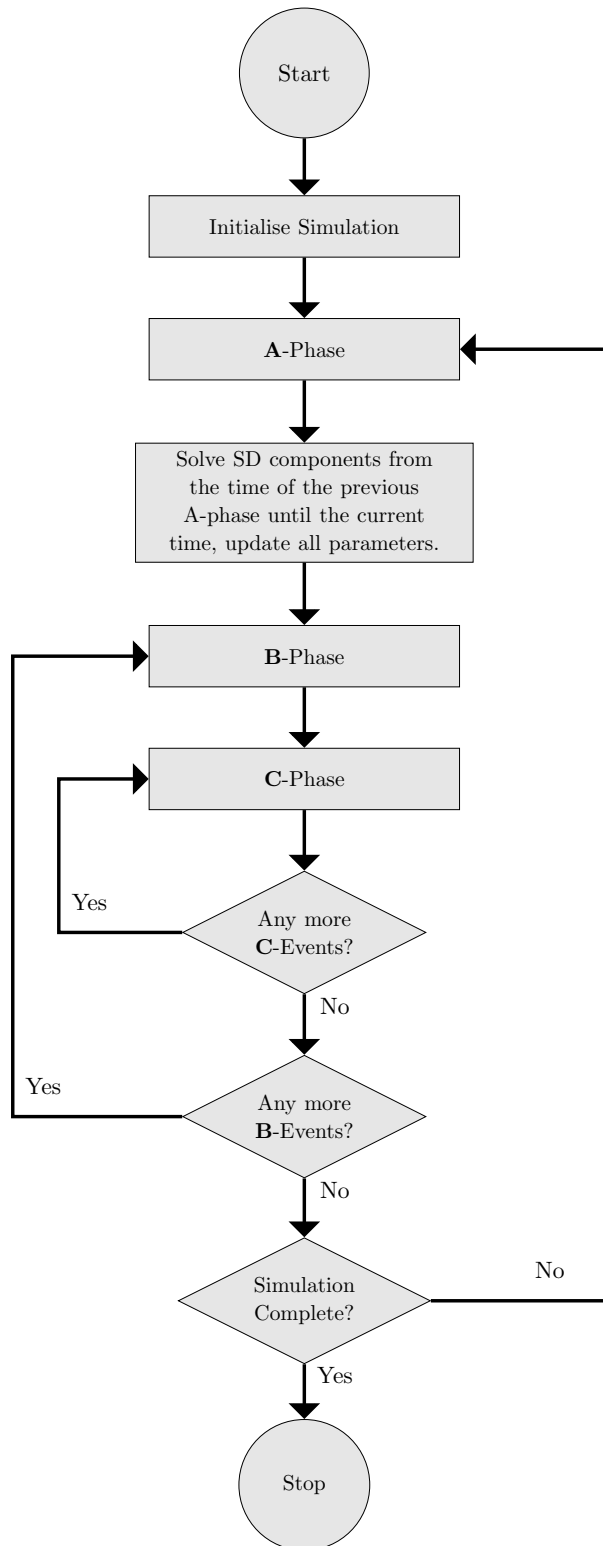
Start

Initialise Simulation

**A**-Phase

Solve SD components from the time of the previous A-phase until the current time, update all parameters.

**B**-Phase

**C**-Phase

Yes

Any more **C**-Events?

No

Yes

Any more **B**-Events?

No

Simulation Complete?

No

Yes

Stop